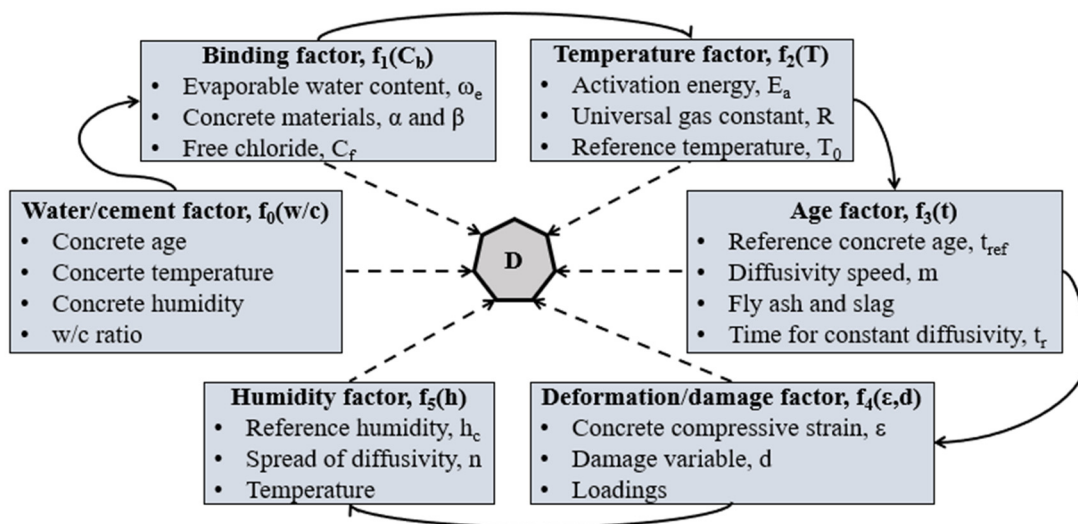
**Binding factor, $f_1(C_b)$**
- Evaporable water content, $\omega_e$
- Concrete materials, α and β
- Free chloride, $C_f$

**Temperature factor, $f_2(T)$**
- Activation energy, $E_a$
- Universal gas constant, R
- Reference temperature, $T_0$

**Water/cement factor, $f_0(w/c)$**
- Concrete age
- Concerte temperature
- Concrete humidity
- w/c ratio

D

**Age factor, $f_3(t)$**
- Reference concrete age, $t_{ref}$
- Diffusivity speed, m
- Fly ash and slag
- Time for constant diffusivity, $t_r$

**Humidity factor, $f_5(h)$**
- Reference humidity, $h_c$
- Spread of diffusivity, n
- Temperature

**Deformation/damage factor, $f_4(\varepsilon,d)$**
- Concrete compressive strain, ε
- Damage variable, d
- Loadings